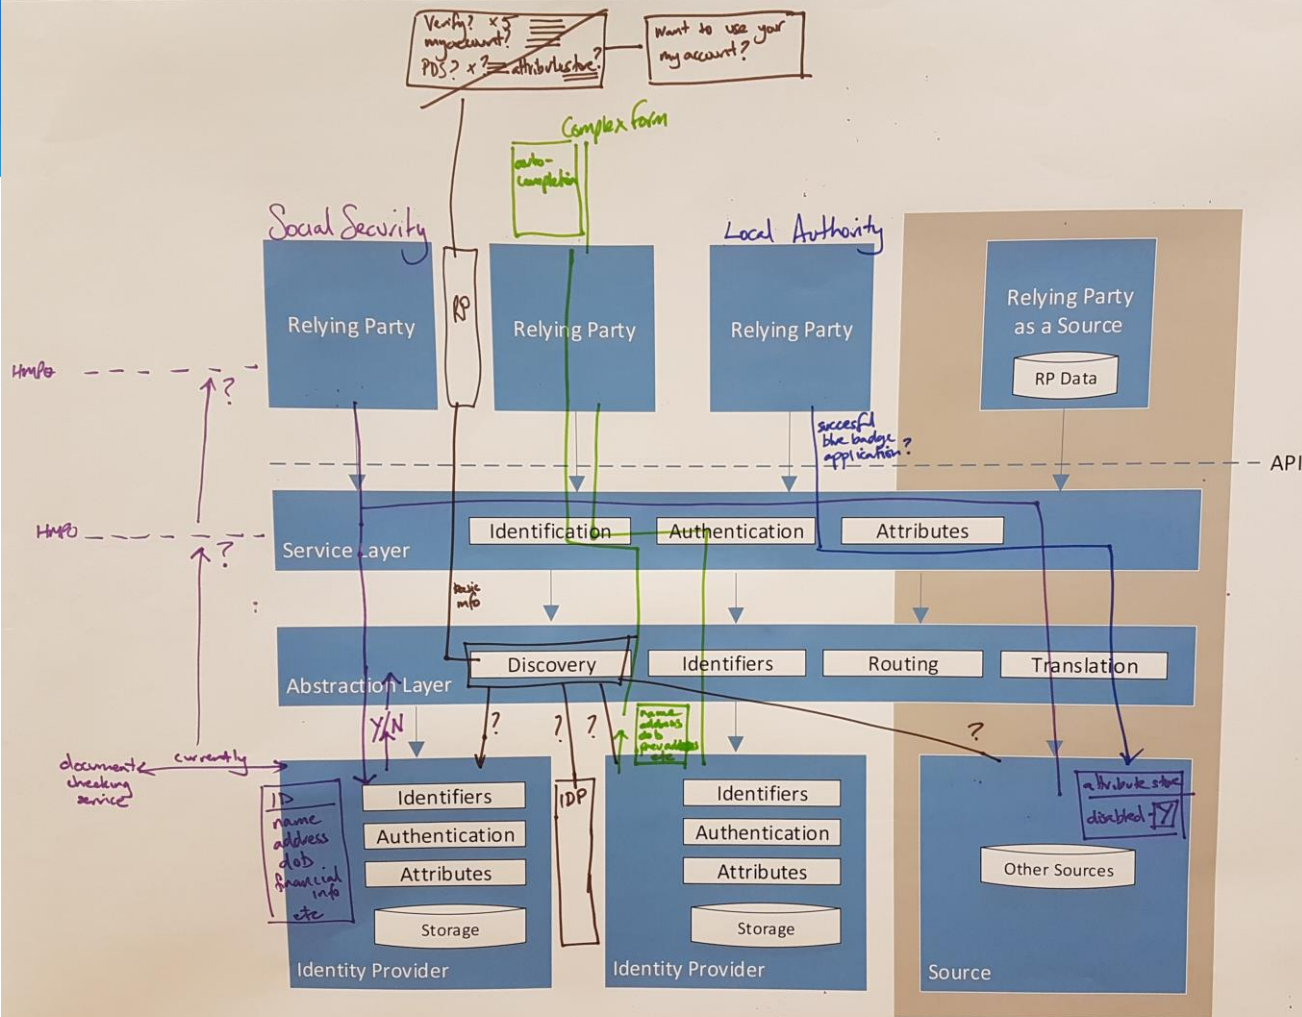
Verify? x? myaccount? PDS? x? attribute store?

Want to use your my account?

Complex form

auto-completion

Social Security

Local Authority

Relying Party

RP

Relying Party

Relying Party

Relying Party as a Source

RP Data

HMPO

?

succesful blue badge application?

API

HMPO

?

Service Layer

Identification

Authentication

Attributes

basic info

Abstraction Layer

Discovery

Identifiers

Routing

Translation

Y/N

?

?

?

?

name address dob prev address etc

documents checking service

currently

ID name address dob financial info etc

Identifiers

Authentication

Attributes

Storage

Identity Provider

IDP

Identifiers

Authentication

Attributes

Storage

Identity Provider

attribute store

disabled Y

Other Sources

Source